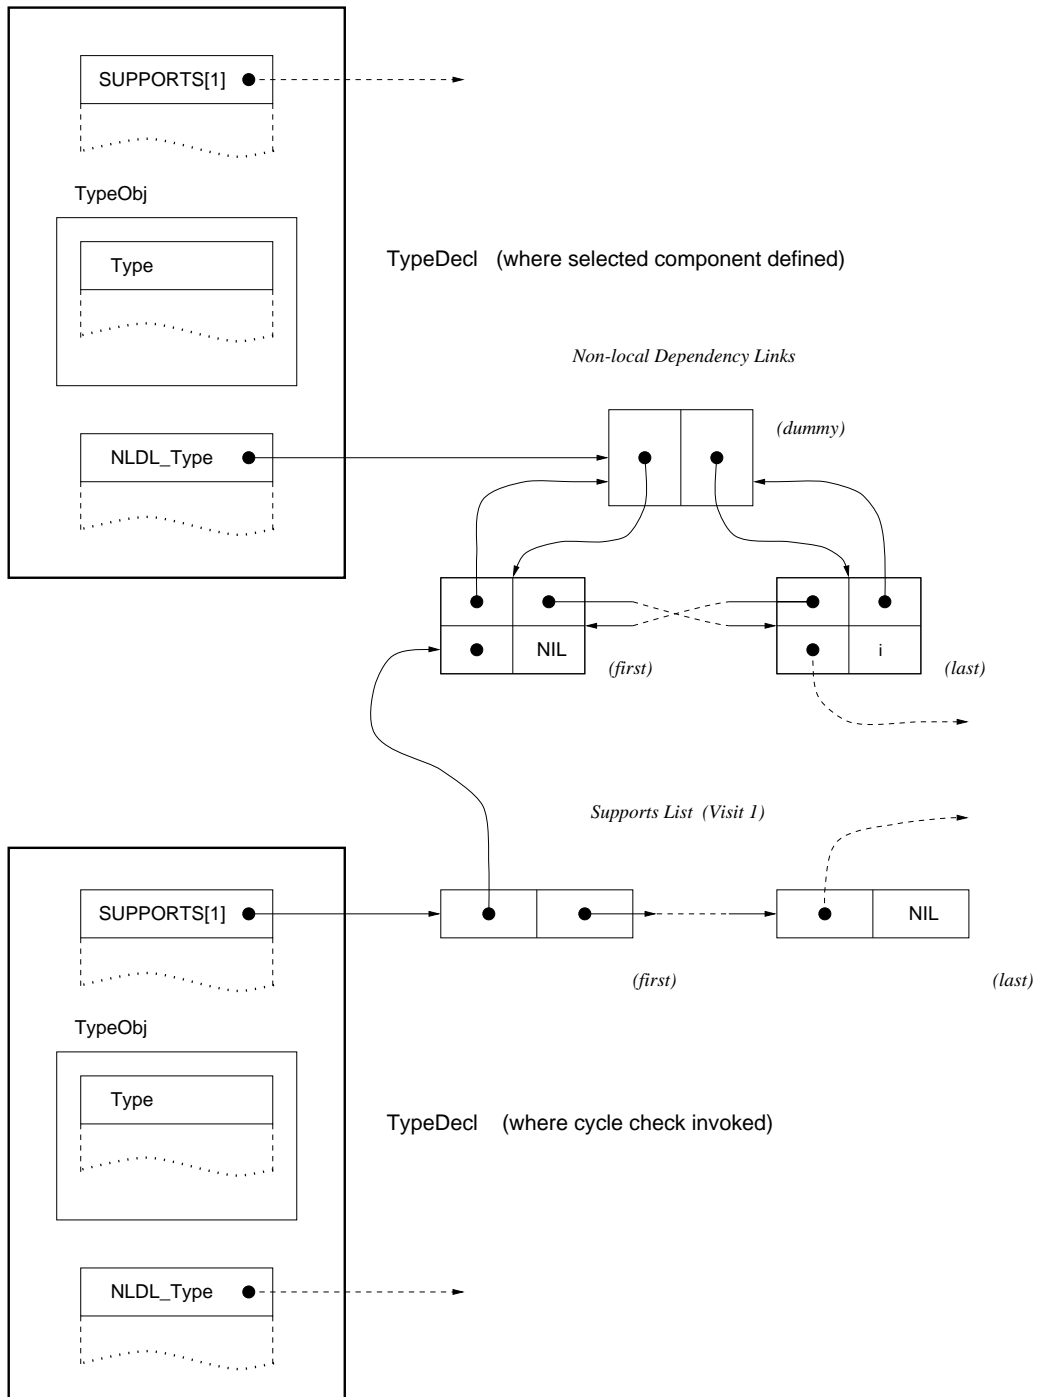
SUPPORTS[1]

TypeObj

Type

TypeDecl (where selected component defined)

*Non-local Dependency Links*

NLDL_Type

*(dummy)*

NIL

i

*(first)*

*(last)*

*Supports List (Visit 1)*

SUPPORTS[1]

NIL

*(first)*

*(last)*

TypeObj

Type

TypeDecl (where cycle check invoked)

NLDL_Type